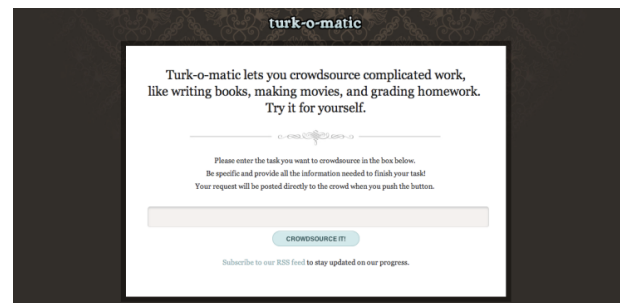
turk-o-matic

Turk-o-matic lets you crowdsource complicated work, like writing books, making movies, and grading homework. Try it for yourself.

Please enter the task you want to crowdsource in the box below.
Be specific and provide all the information needed to finish your task!
Your request will be posted directly to the crowd when you push the button.

CROWDSOURCE IT!

Subscribe to our RSS feed to stay updated on our progress.